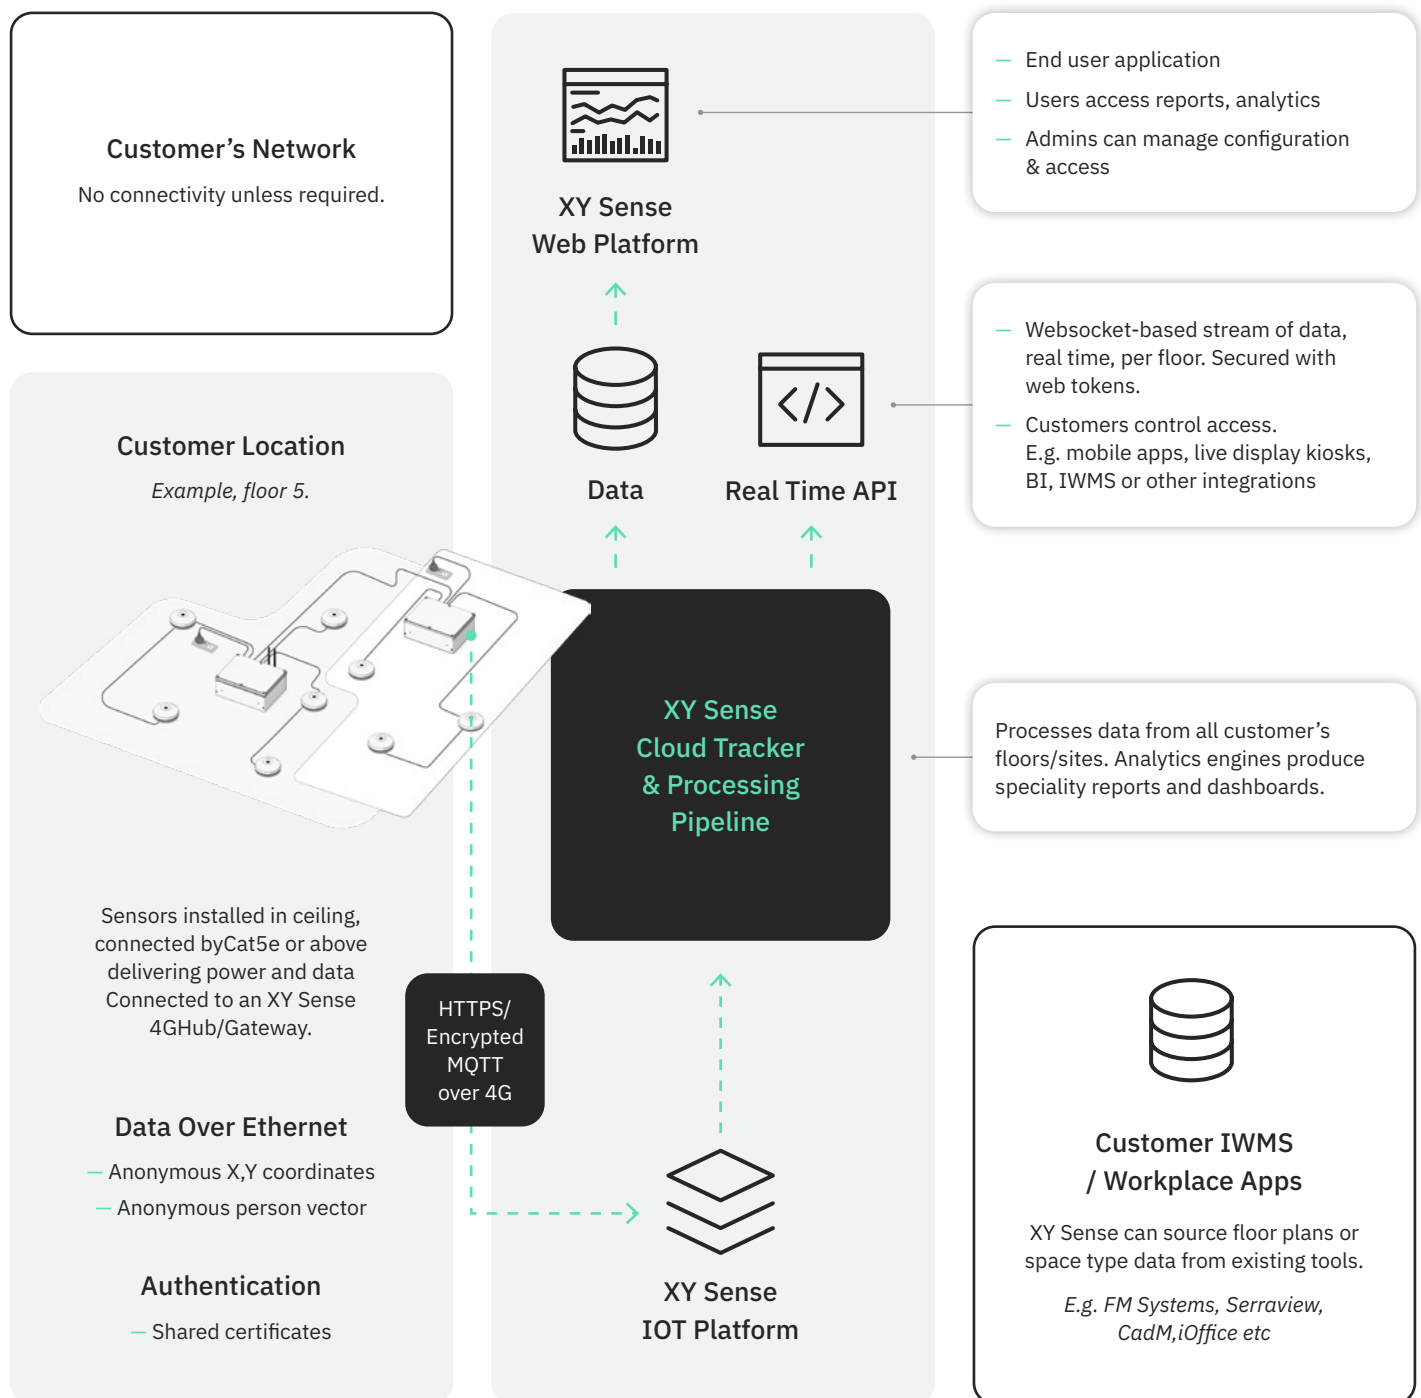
Customer's Network

No connectivity unless required.

XY Sense Web Platform

— End user application
— Users access reports, analytics
— Admins can manage configuration & access

Data

Real Time API

— Websocket-based stream of data, real time, per floor. Secured with web tokens.
— Customers control access. E.g. mobile apps, live display kiosks, BI, IWMS or other integrations

Customer Location

*Example, floor 5.*

XY Sense Cloud Tracker & Processing Pipeline

Processes data from all customer's floors/sites. Analytics engines produce speciality reports and dashboards.

Sensors installed in ceiling, connected byCat5e or above delivering power and data Connected to an XY Sense 4GHub/Gateway.

HTTPS/ Encrypted MQTT over 4G

Data Over Ethernet

— Anonymous X,Y coordinates
— Anonymous person vector

Authentication

— Shared certificates

XY Sense IOT Platform

Customer IWMS / Workplace Apps

XY Sense can source floor plans or space type data from existing tools.

*E.g. FM Systems, Serraview, CadM,iOffice etc*